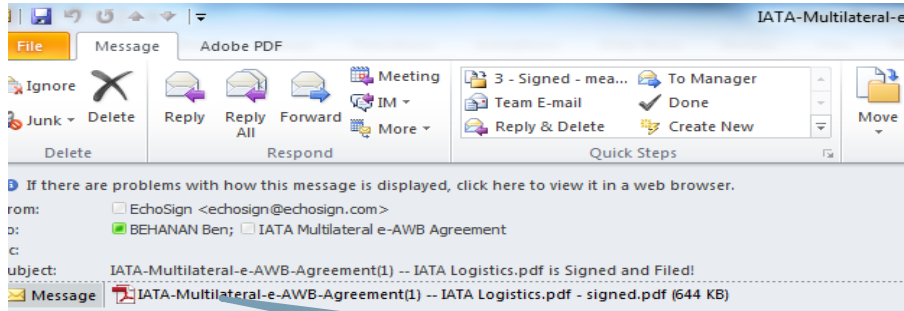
IATA-Multilateral-e

File Message Adobe PDF

Ignore
Junk
Delete
Delete

Reply
Reply All
Forward
Meeting
IM
More
Respond

3 - Signed - mea...
Team E-mail
Reply & Delete
To Manager
Done
Create New
Quick Steps

Move

If there are problems with how this message is displayed, click here to view it in a web browser.
rom: EchoSign <echosign@echosign.com>
o: BEHANAN Ben; IATA Multilateral e-AWB Agreement
c:
ubject: IATA-Multilateral-e-AWB-Agreement(1) -- IATA Logistics.pdf is Signed and Filed!

Message IATA-Multilateral-e-AWB-Agreement(1) -- IATA Logistics.pdf - signed.pdf (644 KB)